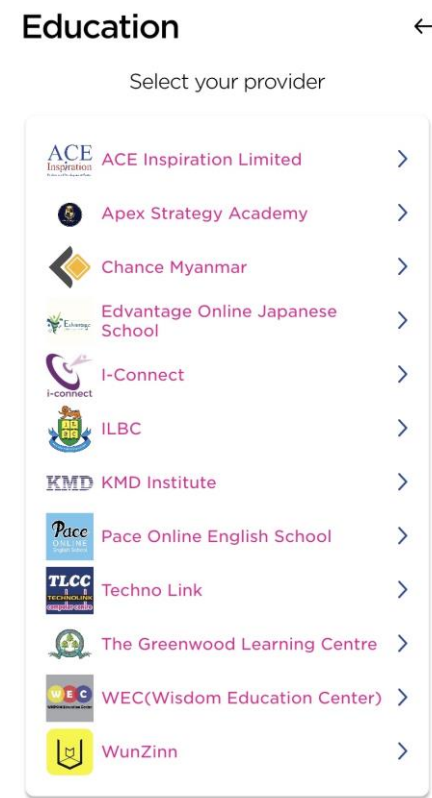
Education ←

Select your provider

ACE Inspiration ACE Inspiration Limited >

Apex Strategy Academy >

Chance Myanmar >

Edvantage Edvantage Online Japanese School >

i-connect I-Connect >

ILBC >

KMD KMD Institute >

Pace ONLINE Pace Online English School >

TLCC TECHNOLINK Techno Link >

The Greenwood Learning Centre >

WEC WEC(Wisdom Education Center) >

WunZinn >